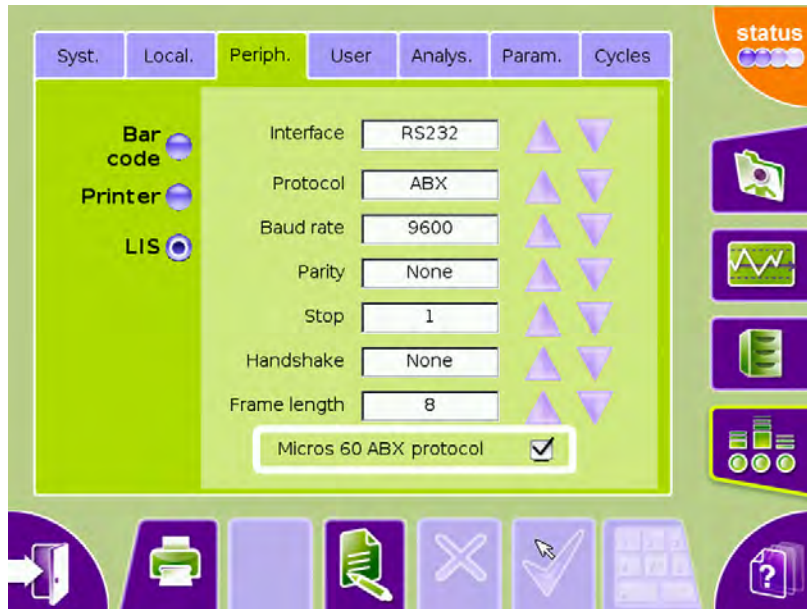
Syst. Local. Periph. User Analys. Param. Cycles

status

Bar code

Printer

LIS

Interface RS232

Protocol ABX

Baud rate 9600

Parity None

Stop 1

Handshake None

Frame length 8

Micros 60 ABX protocol